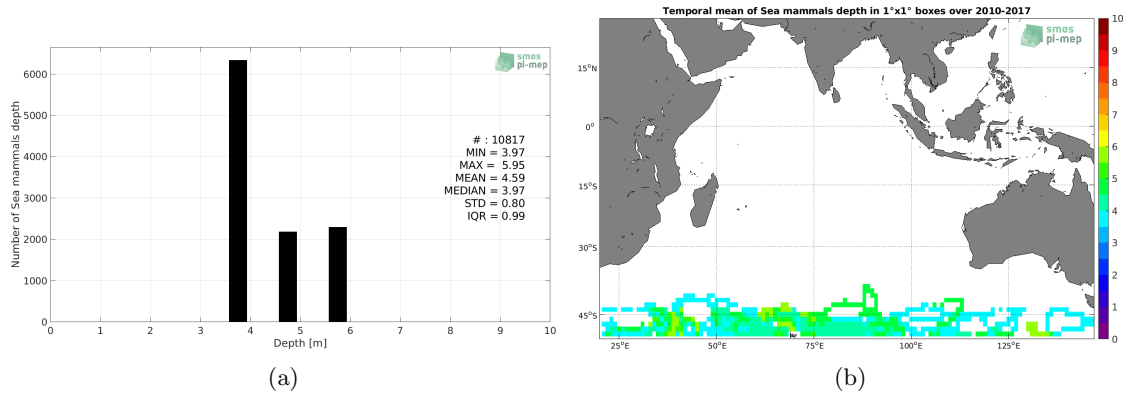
smos
pi-mep

6000
5000
4000
3000
2000
1000
0
Number of Sea mammals depth

# : 10817
MIN = 3.97
MAX = 5.95
MEAN = 4.59
MEDIAN = 3.97
STD = 0.80
IQR = 0.99

0 1 2 3 4 5 6 7 8 9 10
Depth [m]

(a)

Temporal mean of Sea mammals depth in 1°x1° boxes over 2010-2017

smos
pi-mep

15°N
0°
15°S
30°S
45°S

25°E 50°E 75°E 100°E 125°E

10
9
8
7
6
5
4
3
2
1
0

(b)